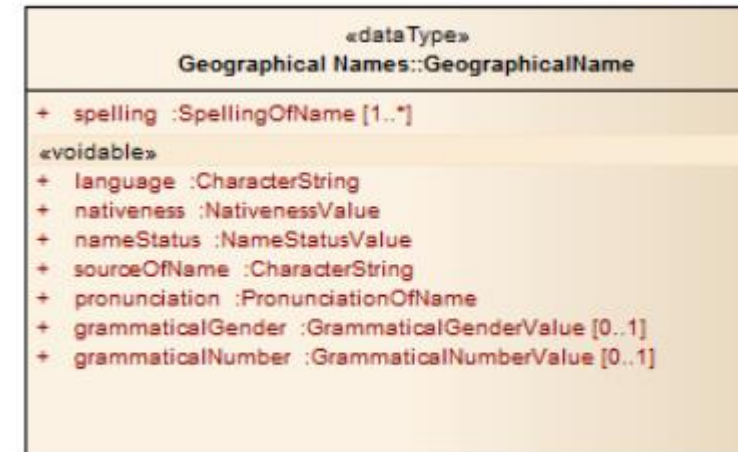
«dataType»
Geographical Names::GeographicalName

+ spelling :SpellingOfName [1..*]

«voidable»
+ language :CharacterString
+ nativeness :NativenessValue
+ nameStatus :NameStatusValue
+ sourceOfName :CharacterString
+ pronunciation :PronunciationOfName
+ grammaticalGender :GrammaticalGenderValue [0..1]
+ grammaticalNumber :GrammaticalNumberValue [0..1]